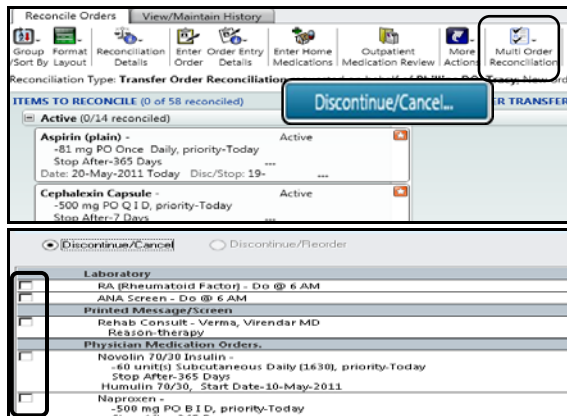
Reconcile Orders | View/Maintain History

Group /Sort By | Format Layout | Reconciliation Details | Enter Order | Order Entry Details | Enter Home Medications | Outpatient Medication Review | More Actions | Multi Order Reconciliation

Reconciliation Type: Transfer Order Reconciliation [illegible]

ITEMS TO RECONCILE (0 of 58 reconciled)

Discontinue/Cancel...

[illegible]ER TRANSFER

Active (0/14 reconciled)

Aspirin (plain) - Active
-81 mg PO Once Daily, priority-Today
Stop After-365 Days
Date: 20-May-2011 Today Disc/Stop: 19- ...

Cephalexin Capsule - Active
-500 mg PO Q I D, priority-Today
Stop After-7 Days

Discontinue/Cancel
Discontinue/Reorder

Laboratory
RA (Rheumatoid Factor) - Do @ 6 AM
ANA Screen - Do @ 6 AM
Printed Message/Screen
Rehab Consult - Verma, Virendar MD
Reason-therapy
Physician Medication Orders.
Novolin 70/30 Insulin -
-60 unit(s) Subcutaneous Daily (1630), priority-Today
Stop After-365 Days
Humulin 70/30, Start Date-10-May-2011
Naproxen -
-500 mg PO B I D, priority-Today